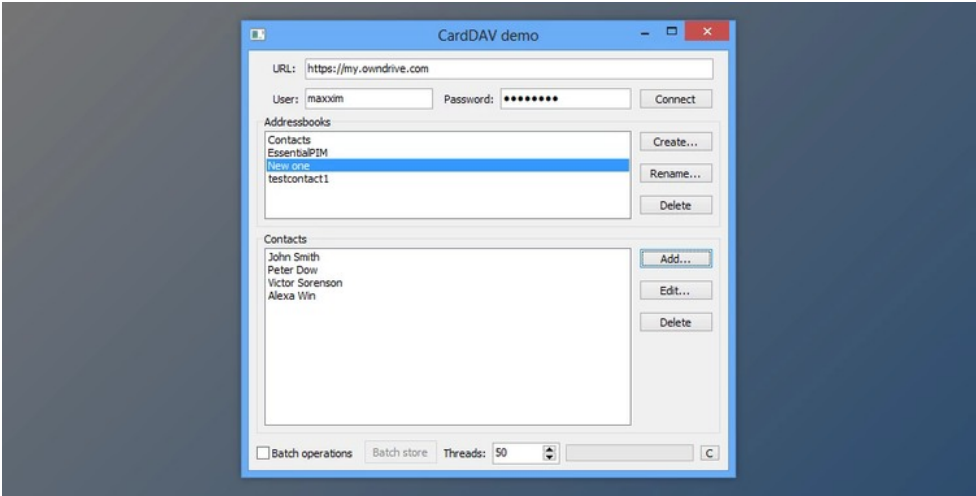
CardDAV demo

URL: https://my.owndrive.com

User: maxxim

Password: ••••••••

Connect

Addressbooks

Contacts
EssentialPIM
New one
testcontact1

Create...

Rename...

Delete

Contacts

John Smith
Peter Dow
Victor Sorenson
Alexa Win

Add...

Edit...

Delete

Batch operations

Batch store

Threads: 50

C